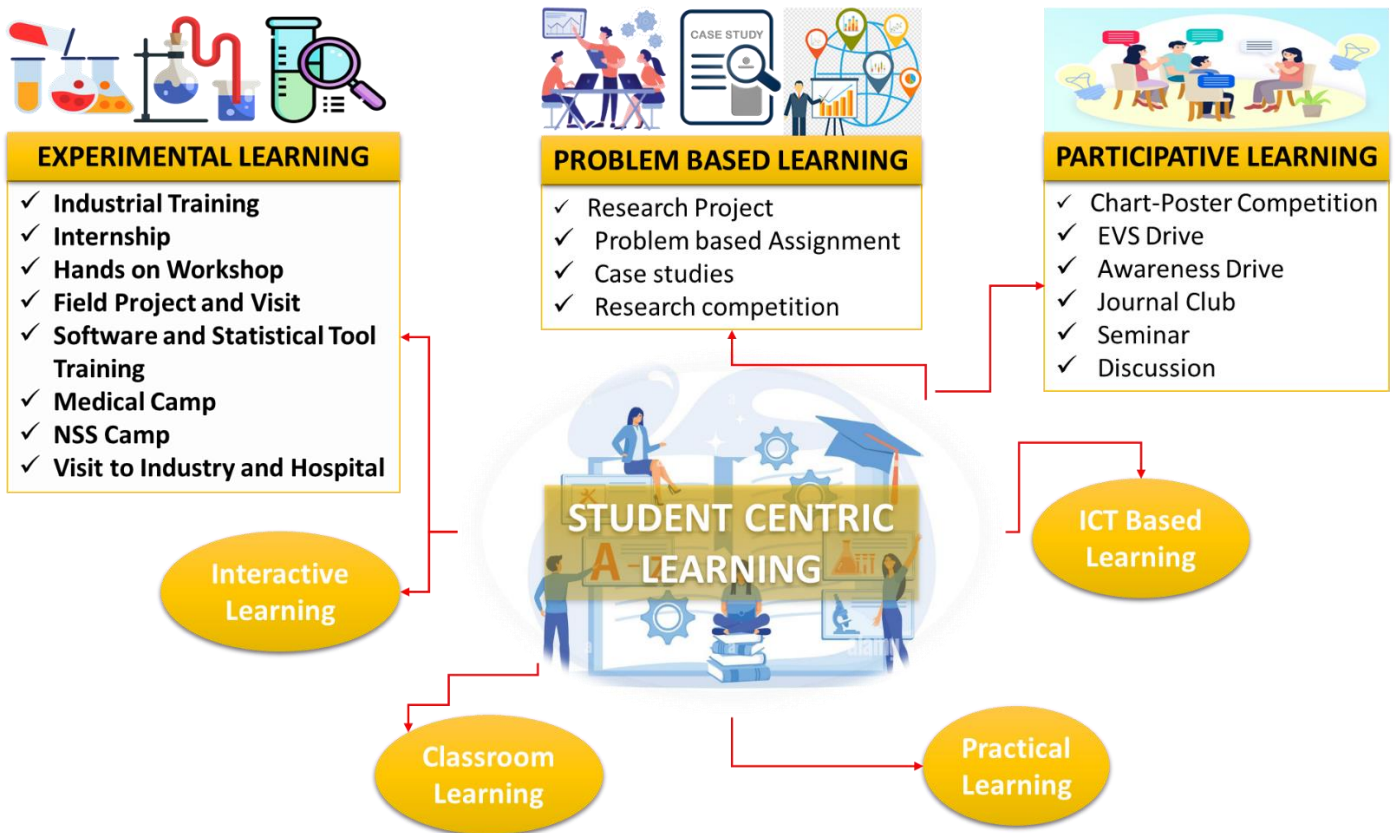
CASE STUDY

EXPERIMENTAL LEARNING
✓ Industrial Training
✓ Internship
✓ Hands on Workshop
✓ Field Project and Visit
✓ Software and Statistical Tool Training
✓ Medical Camp
✓ NSS Camp
✓ Visit to Industry and Hospital

PROBLEM BASED LEARNING
✓ Research Project
✓ Problem based Assignment
✓ Case studies
✓ Research competition

PARTICIPATIVE LEARNING
✓ Chart-Poster Competition
✓ EVS Drive
✓ Awareness Drive
✓ Journal Club
✓ Seminar
✓ Discussion

STUDENT CENTRIC LEARNING

ICT Based Learning

Interactive Learning

Classroom Learning

Practical Learning